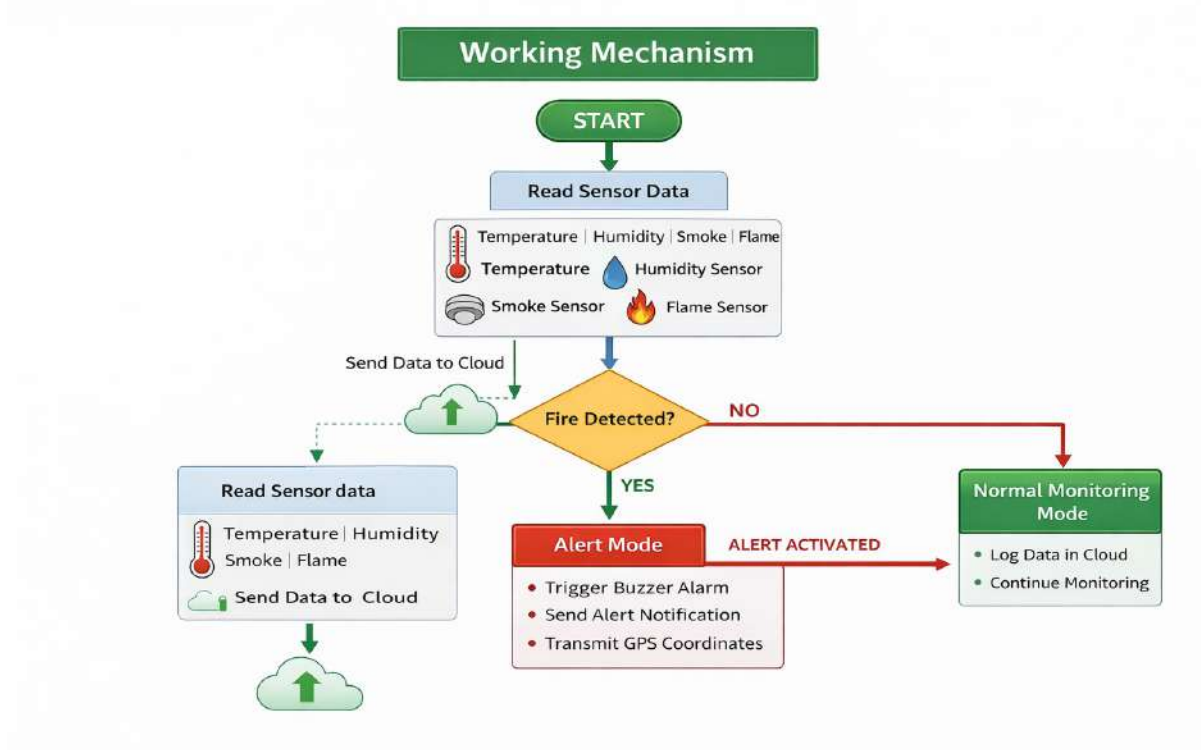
Working Mechanism

START

Read Sensor Data

Temperature | Humidity | Smoke | Flame
Temperature Humidity Sensor
Smoke Sensor Flame Sensor

Send Data to Cloud

Fire Detected?

NO

YES

Read Sensor data

Temperature | Humidity
Smoke | Flame
Send Data to Cloud

Alert Mode

ALERT ACTIVATED

• Trigger Buzzer Alarm
• Send Alert Notification
• Transmit GPS Coordinates

Normal Monitoring Mode

• Log Data in Cloud
• Continue Monitoring